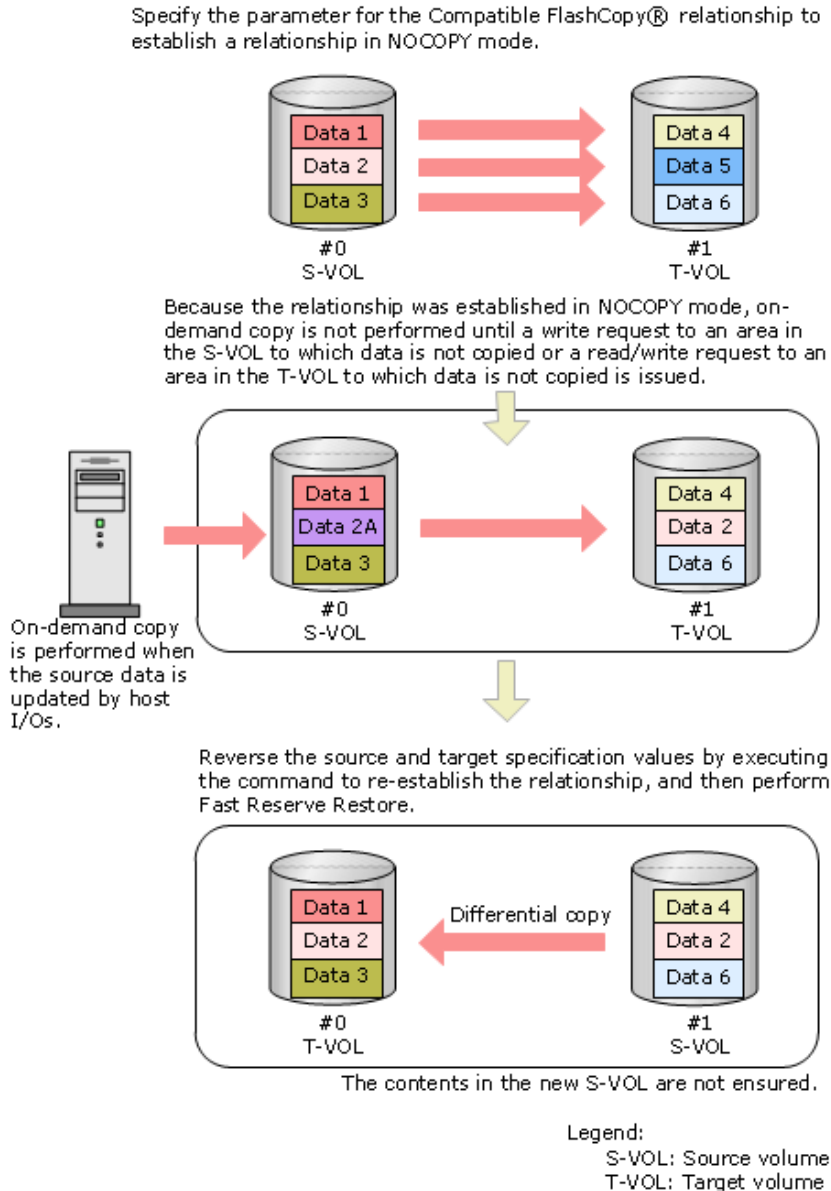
Specify the parameter for the Compatible FlashCopy® relationship to establish a relationship in NOCOPY mode.

Data 1
Data 2
Data 3

#0
S-VOL

Data 4
Data 5
Data 6

#1
T-VOL

Because the relationship was established in NOCOPY mode, on-demand copy is not performed until a write request to an area in the S-VOL to which data is not copied or a read/write request to an area in the T-VOL to which data is not copied is issued.

Data 1
Data 2A
Data 3

#0
S-VOL

Data 4
Data 2
Data 6

#1
T-VOL

On-demand copy is performed when the source data is updated by host I/Os.

Reverse the source and target specification values by executing the command to re-establish the relationship, and then perform Fast Reserve Restore.

Data 1
Data 2
Data 3

#0
T-VOL

Differential copy

Data 4
Data 2
Data 6

#1
S-VOL

The contents in the new S-VOL are not ensured.

Legend:
S-VOL: Source volume
T-VOL: Target volume